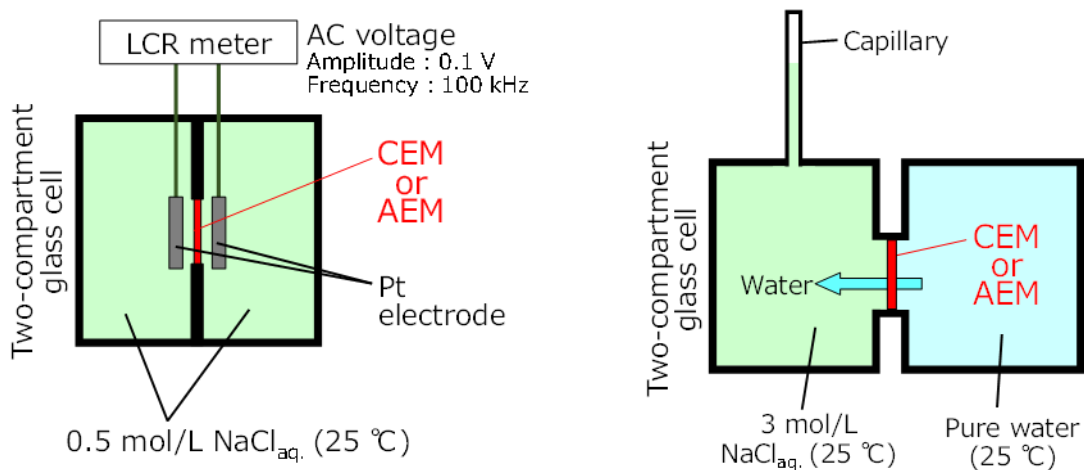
LCR meter

AC voltage
Amplitude : 0.1 V
Frequency : 100 kHz

Two-compartment glass cell

CEM or AEM

Pt electrode

0.5 mol/L NaCl$_{aq.}$ (25 ℃)

Capillary

Two-compartment glass cell

Water

CEM or AEM

3 mol/L NaCl$_{aq.}$ (25 ℃)

Pure water (25 ℃)